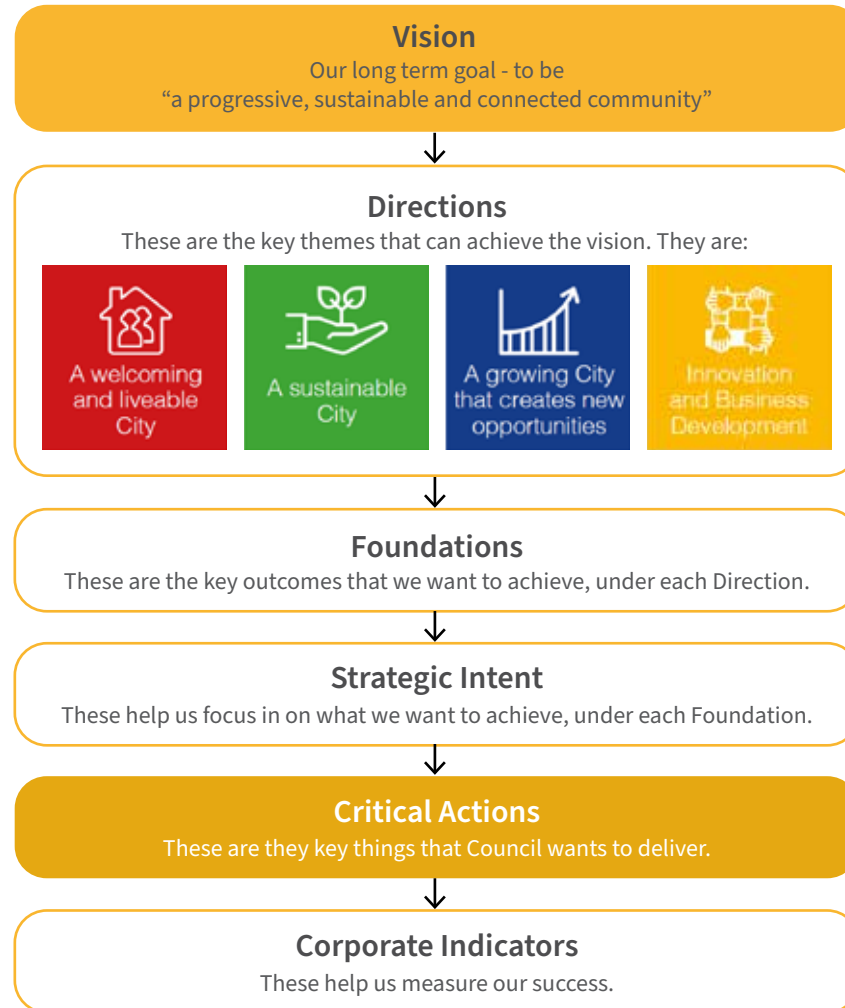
Vision
Our long term goal - to be
“a progressive, sustainable and connected community”

Directions
These are the key themes that can achieve the vision. They are:

A welcoming and liveable City

A sustainable City

A growing City that creates new opportunities

Innovation and Business Development

Foundations
These are the key outcomes that we want to achieve, under each Direction.

Strategic Intent
These help us focus in on what we want to achieve, under each Foundation.

Critical Actions
These are they key things that Council wants to deliver.

Corporate Indicators
These help us measure our success.